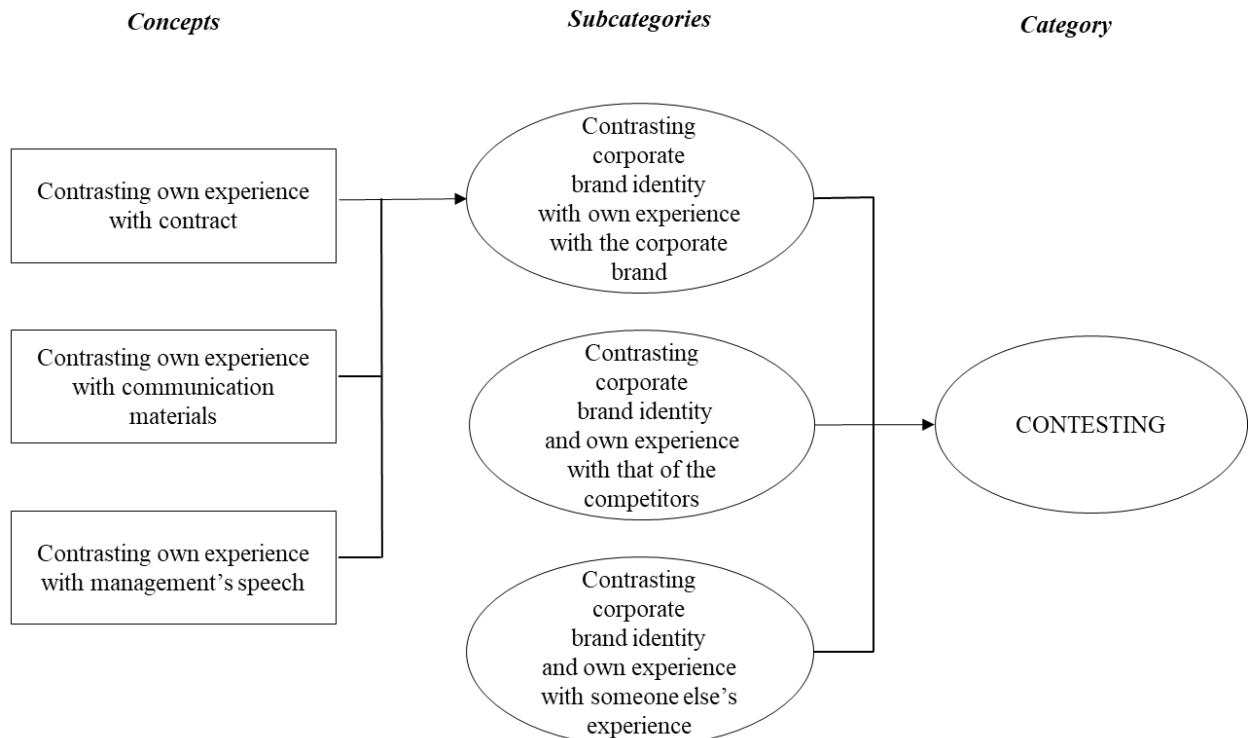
Concepts

Subcategories

Category

Contrasting own experience with contract

Contrasting own experience with communication materials

Contrasting own experience with management's speech

Contrasting corporate brand identity with own experience with the corporate brand

Contrasting corporate brand identity and own experience with that of the competitors

Contrasting corporate brand identity and own experience with someone else's experience

CONTESTING